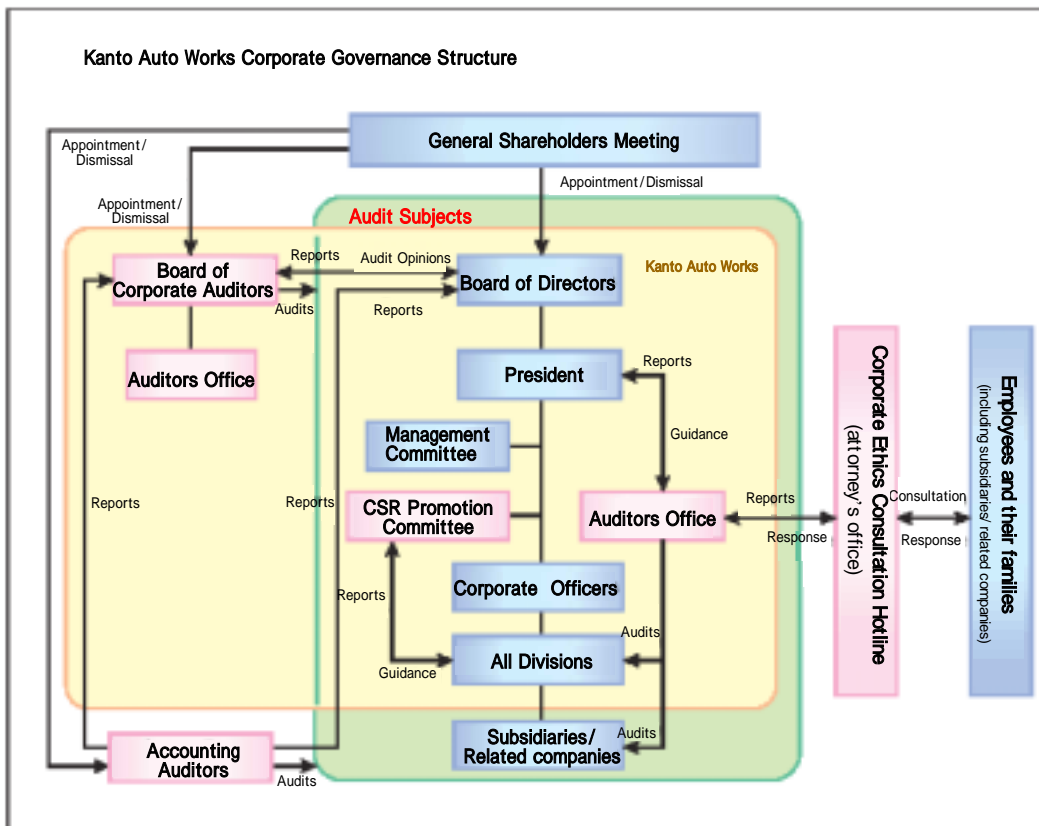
Kanto Auto Works Corporate Governance Structure

General Shareholders Meeting

Appointment/Dismissal

Appointment/Dismissal

Appointment/Dismissal

Audit Subjects

Kanto Auto Works

Board of Corporate Auditors

Reports

Audit Opinions

Audits

Reports

Board of Directors

Auditors Office

President

Reports

Guidance

Management Committee

Reports

Reports

CSR Promotion Committee

Auditors Office

Reports

Response

Corporate Ethics Consultation Hotline (attorney's office)

Consultation

Response

Employees and their families (including subsidiaries/related companies)

Reports

Corporate Officers

Audits

Guidance

All Divisions

Audits

Accounting Auditors

Audits

Subsidiaries/ Related companies